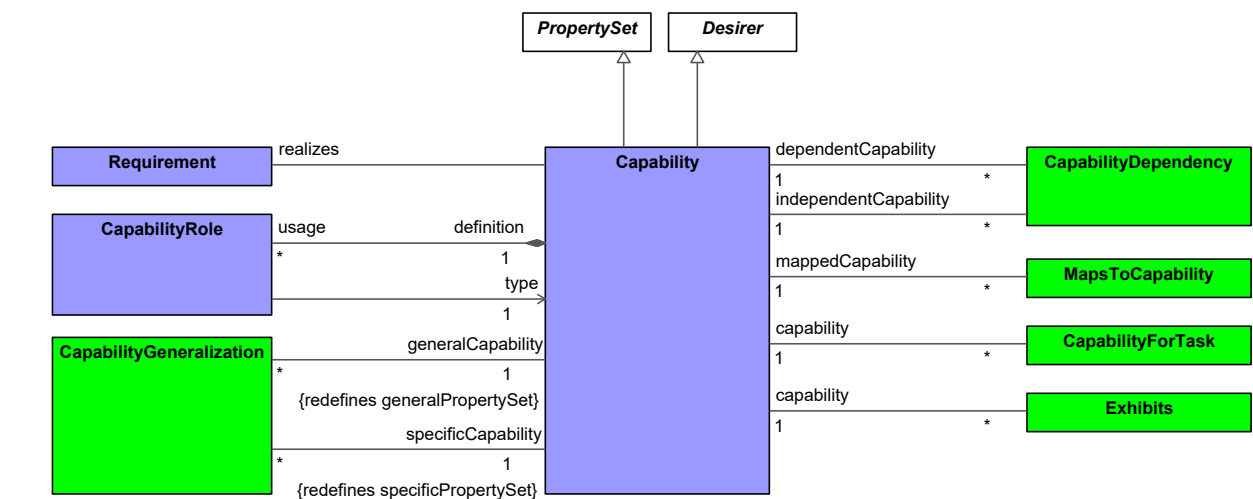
PropertySet

Desirer

Requirement

realizes

Capability

dependentCapability

CapabilityDependency

1

*

independentCapability

1

*

CapabilityRole

usage

definition

*

1

type

1

mappedCapability

MapsToCapability

1

*

capability

CapabilityForTask

1

*

CapabilityGeneralization

generalCapability

*

1

{redefines generalPropertySet}

capability

Exhibits

1

*

specificCapability

*

1

{redefines specificPropertySet}